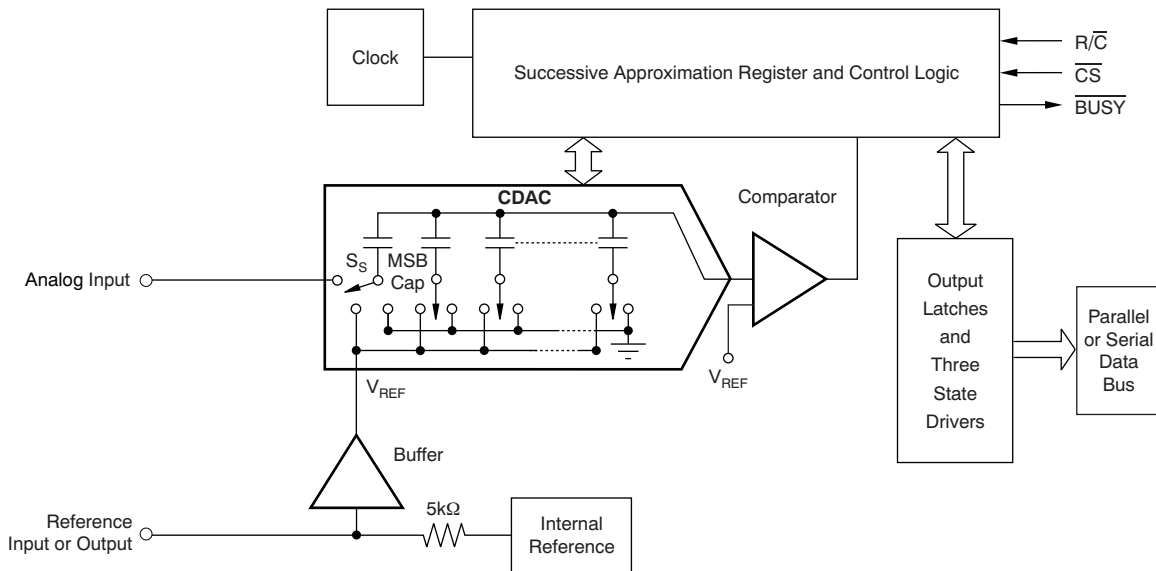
Clock

Successive Approximation Register and Control Logic

$R/\overline{C}$

$\overline{CS}$

$\overline{BUSY}$

CDAC

Comparator

$S_S$

MSB Cap

Analog Input

$V_{REF}$

$V_{REF}$

Output Latches and Three State Drivers

Parallel or Serial Data Bus

Buffer

5k$\Omega$

Reference Input or Output

Internal Reference